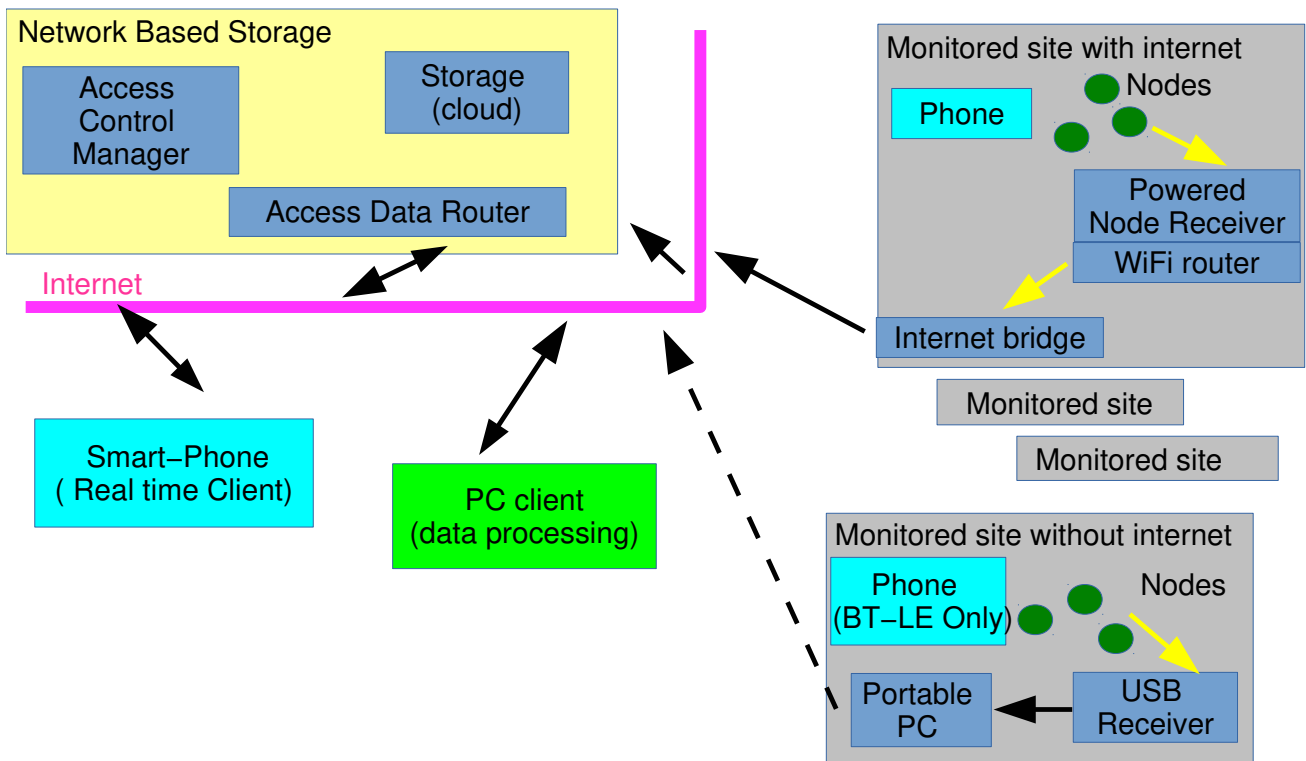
Network Based Storage

Access Control Manager

Storage (cloud)

Access Data Router

Internet

Monitored site with internet

Nodes

Phone

Powered Node Receiver

WiFi router

Internet bridge

Monitored site

Monitored site

Smart−Phone ( Real time Client)

PC client (data processing)

Monitored site without internet

Phone (BT−LE Only)

Nodes

Portable PC

USB Receiver